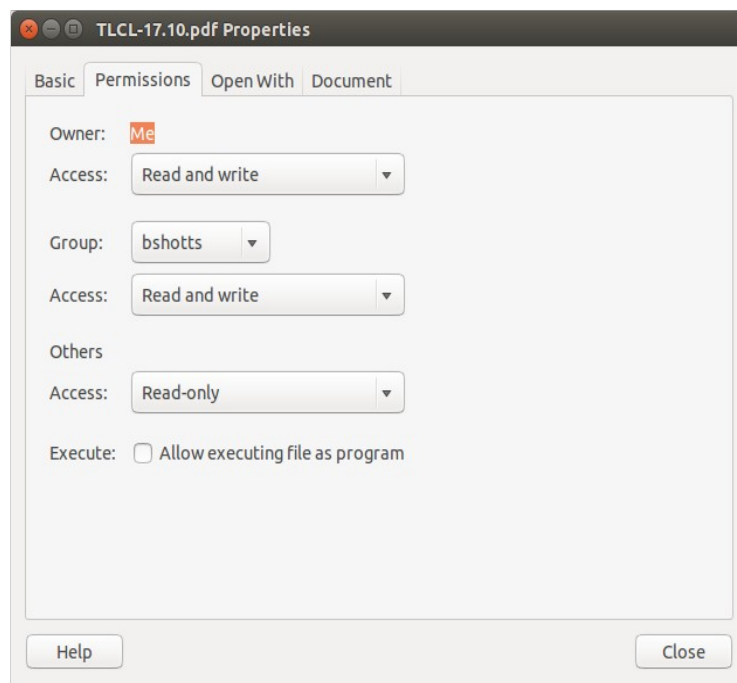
TLCL-17.10.pdf Properties

Basic Permissions Open With Document

Owner: Me

Access: Read and write

Group: bshotts

Access: Read and write

Others

Access: Read-only

Execute: Allow executing file as program

Help

Close